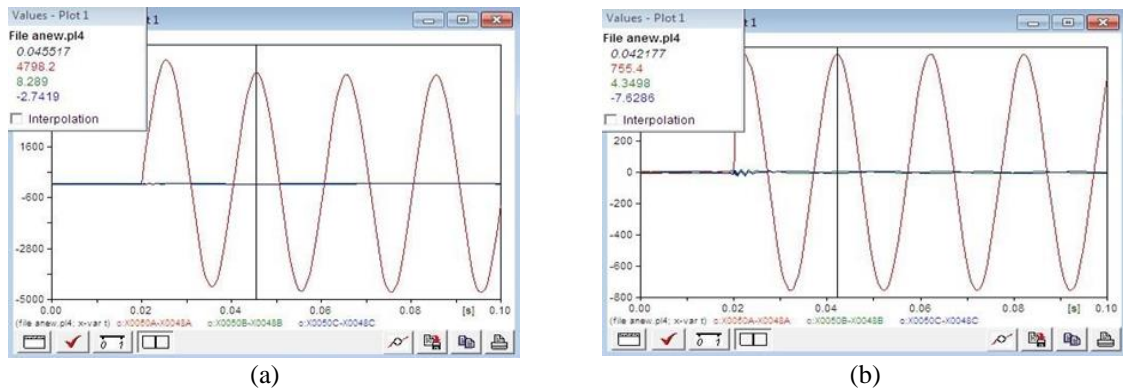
Values - Plot 1
t 1
File anew.pl4
0.045517
4798.2
8.289
-2.7419
Interpolation

1600
-600
-2800
-5000
0.00
0.02
0.04
0.06
0.08
[s]
0.10
(file anew.pl4; x-var t) c:X0050A-X0048A c:X0050B-X0048B c:X0050C-X0048C

(a)

Values - Plot 1
t 1
File anew.pl4
0.042177
755.4
4.3498
-7.6286
Interpolation

200
0
-200
-400
-600
-800
0.00
0.02
0.04
0.06
0.08
[s]
0.10
(file anew.pl4; x-var t) c:X0050A-X0048A c:X0050B-X0048B c:X0050C-X0048C

(b)